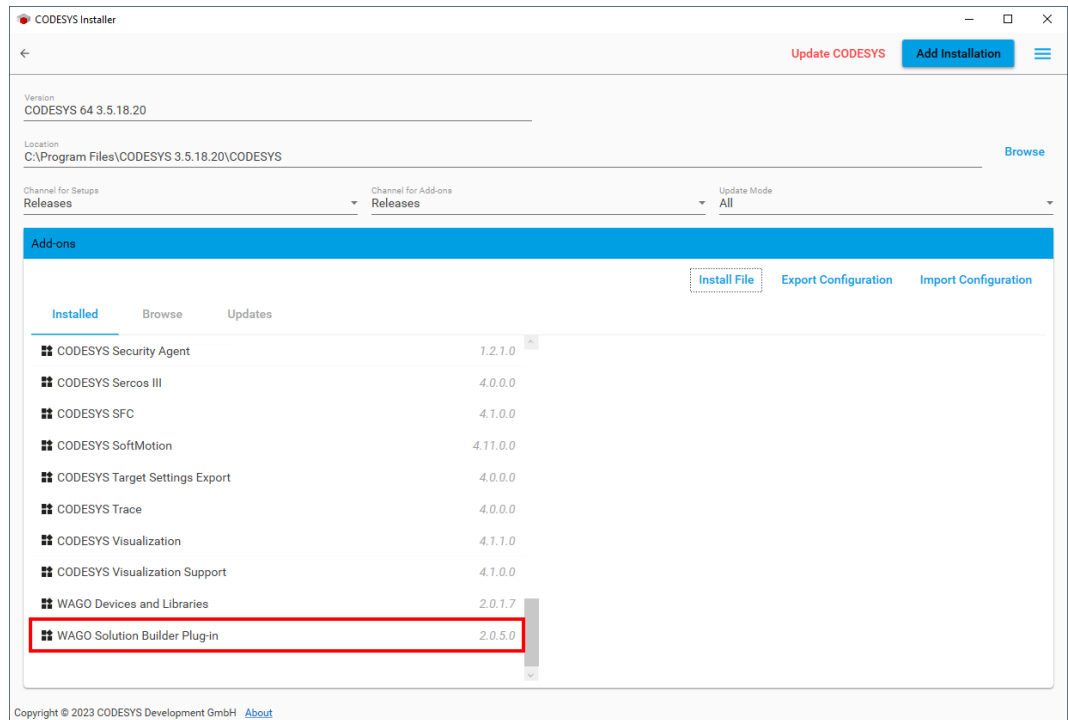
CODESYS Installer

Update CODESYS
Add Installation

Version
CODESYS 64 3.5.18.20

Location
C:\Program Files\CODESYS 3.5.18.20\CODESYS
Browse

Channel for Setups
Releases

Channel for Add-ons
Releases

Update Mode
All

Add-ons

Install File
Export Configuration
Import Configuration

Installed
Browse
Updates

| | |
|---|---|
| CODESYS Security Agent | 1.2.1.0 |
| CODESYS Sercos III | 4.0.0.0 |
| CODESYS SFC | 4.1.0.0 |
| CODESYS SoftMotion | 4.11.0.0 |
| CODESYS Target Settings Export | 4.0.0.0 |
| CODESYS Trace | 4.0.0.0 |
| CODESYS Visualization | 4.1.1.0 |
| CODESYS Visualization Support | 4.1.0.0 |
| WAGO Devices and Libraries | 2.0.1.7 |
| WAGO Solution Builder Plug-in | 2.0.5.0 |

Copyright © 2023 CODESYS Development GmbH About